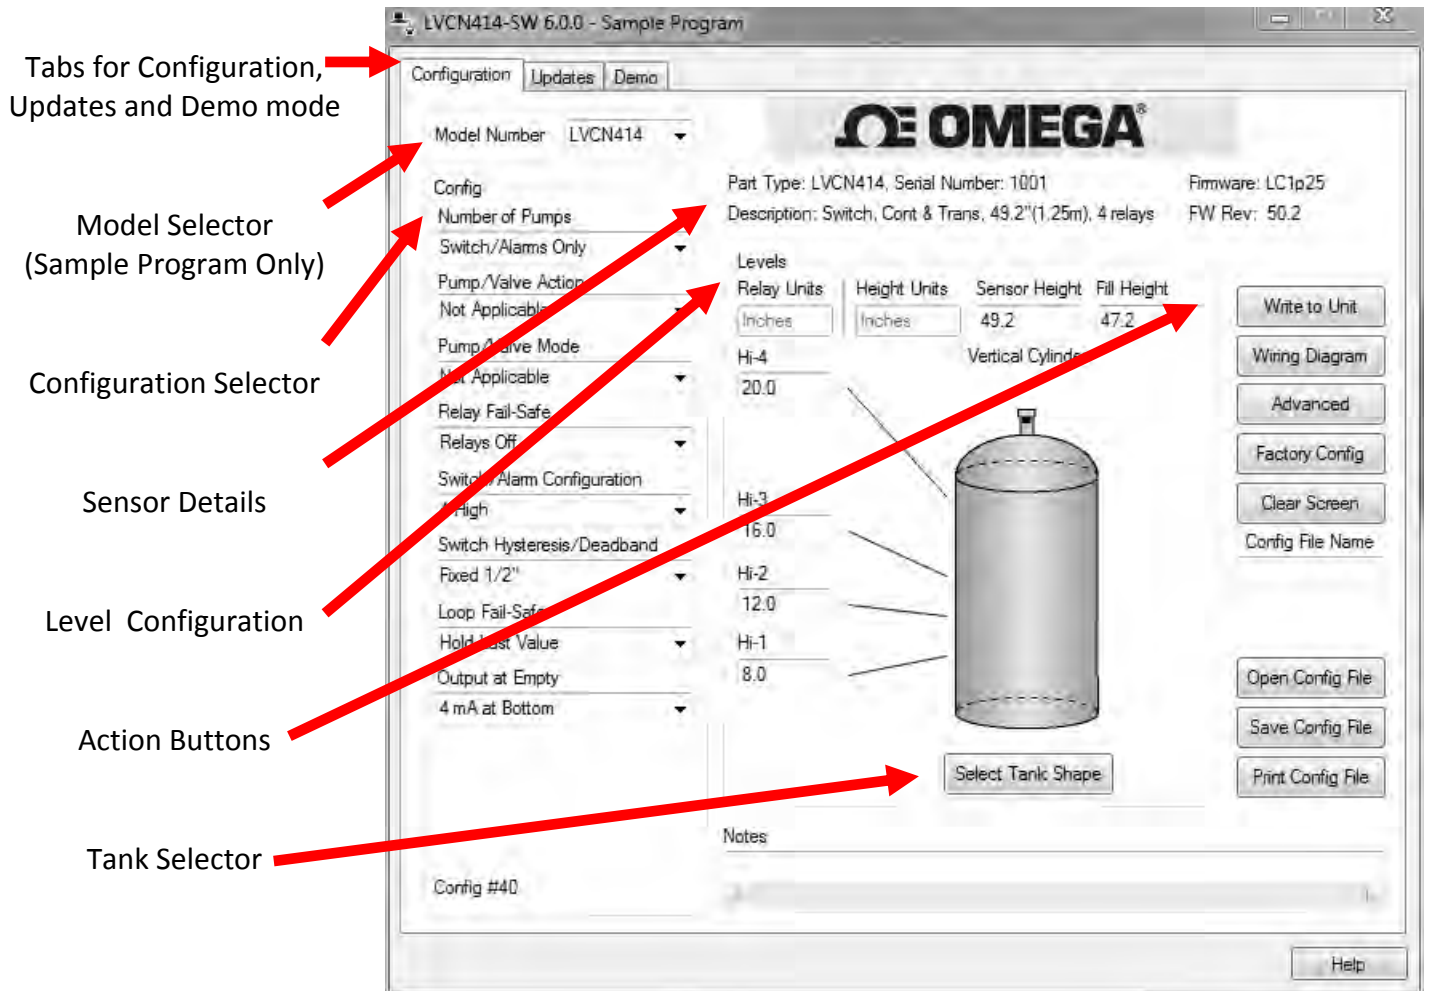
Tabs for Configuration, Updates and Demo mode

Model Selector (Sample Program Only)

Configuration Selector

Sensor Details

Level Configuration

Action Buttons

Tank Selector

LVCN414-SW 6.0.0 - Sample Program

Configuration | Updates | Demo

Model Number LVCN414

OMEGA

Config

Number of Pumps
Switch/Alarms Only

Pump/Valve Action
Not Applicable

Pump/Valve Mode
Not Applicable

Relay Fail-Safe
Relays Off

Switch/Alarm Configuration
High

Switch Hysteresis/Deadband
Fixed 1/2"

Loop Fail-Safe
Hold Last Value

Output at Empty
4 mA at Bottom

Config #40

Part Type: LVCN414, Serial Number: 1001
Description: Switch, Cont & Trans, 49.2"(1.25m), 4 relays

Firmware: LC1p25
FW Rev: 50.2

Levels

| Relay Units | Height Units | Sensor Height | Fill Height |
|---|---|---|---|
| Inches | Inches | 49.2 | 47.2 |

Vertical Cylinder

Hi-4
20.0

Hi-3
16.0

Hi-2
12.0

Hi-1
8.0

Select Tank Shape

Write to Unit
Wiring Diagram
Advanced
Factory Config
Clear Screen
Config File Name

Open Config File
Save Config File
Print Config File

Notes

Help